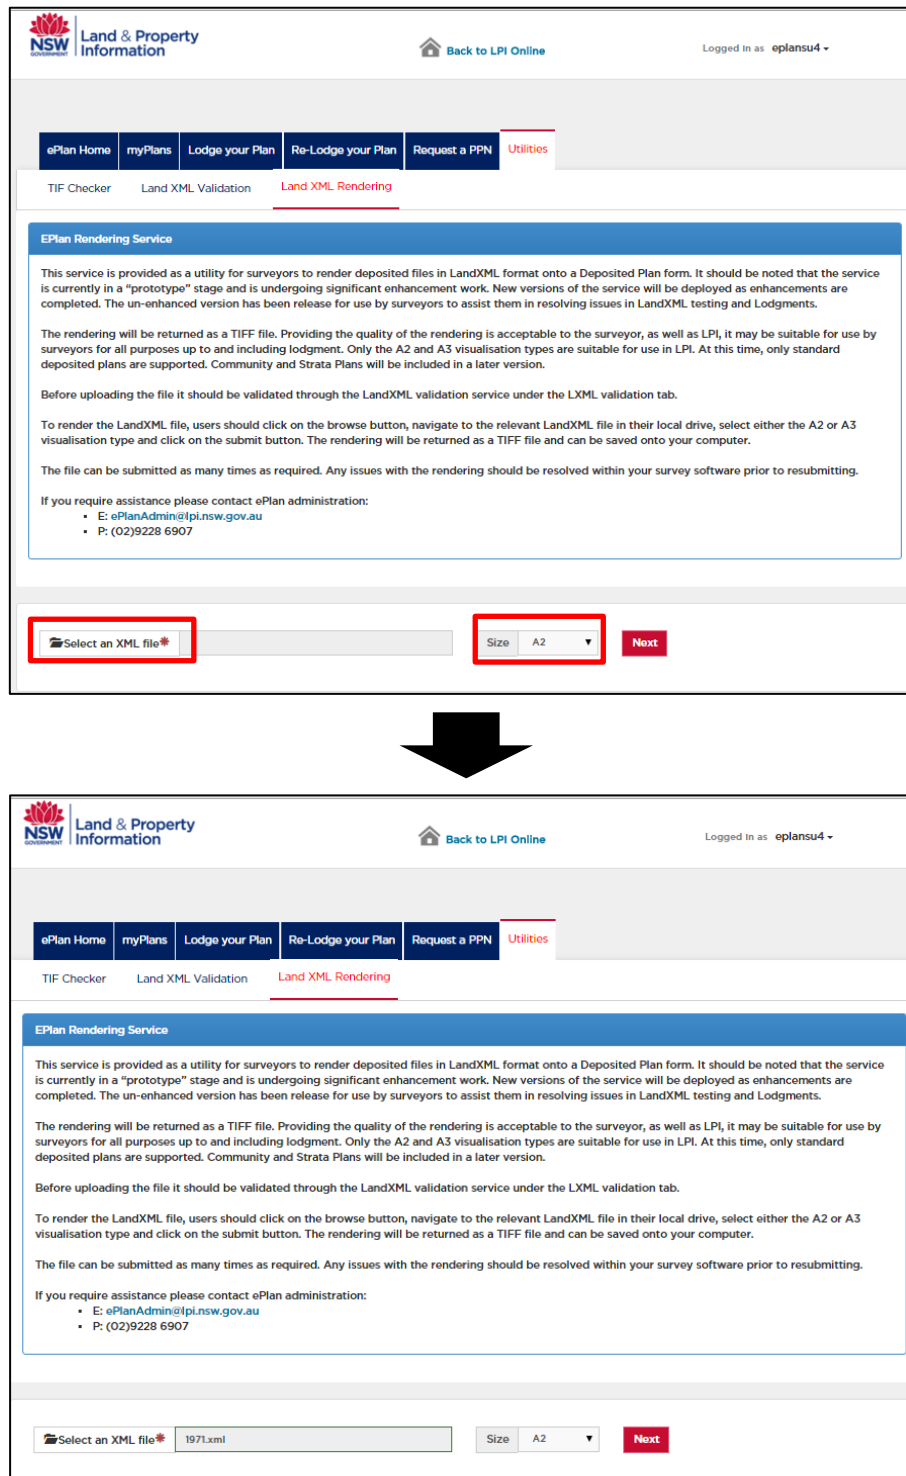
NSW GOVERNMENT Land & Property Information

Back to LPI Online

Logged in as eplansu4

ePlan Home myPlans Lodge your Plan Re-Lodge your Plan Request a PPN Utilities

TIF Checker Land XML Validation Land XML Rendering

EPlan Rendering Service

This service is provided as a utility for surveyors to render deposited files in LandXML format onto a Deposited Plan form. It should be noted that the service is currently in a "prototype" stage and is undergoing significant enhancement work. New versions of the service will be deployed as enhancements are completed. The un-enhanced version has been release for use by surveyors to assist them in resolving issues in LandXML testing and Lodgments.

The rendering will be returned as a TIFF file. Providing the quality of the rendering is acceptable to the surveyor, as well as LPI, it may be suitable for use by surveyors for all purposes up to and including lodgment. Only the A2 and A3 visualisation types are suitable for use in LPI. At this time, only standard deposited plans are supported. Community and Strata Plans will be included in a later version.

Before uploading the file it should be validated through the LandXML validation service under the LXML validation tab.

To render the LandXML file, users should click on the browse button, navigate to the relevant LandXML file in their local drive, select either the A2 or A3 visualisation type and click on the submit button. The rendering will be returned as a TIFF file and can be saved onto your computer.

The file can be submitted as many times as required. Any issues with the rendering should be resolved within your survey software prior to resubmitting.

If you require assistance please contact ePlan administration:
- E: ePlanAdmin@lpi.nsw.gov.au
- P: (02)9228 6907

Select an XML file*

Size A2

Next

NSW GOVERNMENT Land & Property Information

Back to LPI Online

Logged in as eplansu4

ePlan Home myPlans Lodge your Plan Re-Lodge your Plan Request a PPN Utilities

TIF Checker Land XML Validation Land XML Rendering

EPlan Rendering Service

This service is provided as a utility for surveyors to render deposited files in LandXML format onto a Deposited Plan form. It should be noted that the service is currently in a "prototype" stage and is undergoing significant enhancement work. New versions of the service will be deployed as enhancements are completed. The un-enhanced version has been release for use by surveyors to assist them in resolving issues in LandXML testing and Lodgments.

The rendering will be returned as a TIFF file. Providing the quality of the rendering is acceptable to the surveyor, as well as LPI, it may be suitable for use by surveyors for all purposes up to and including lodgment. Only the A2 and A3 visualisation types are suitable for use in LPI. At this time, only standard deposited plans are supported. Community and Strata Plans will be included in a later version.

Before uploading the file it should be validated through the LandXML validation service under the LXML validation tab.

To render the LandXML file, users should click on the browse button, navigate to the relevant LandXML file in their local drive, select either the A2 or A3 visualisation type and click on the submit button. The rendering will be returned as a TIFF file and can be saved onto your computer.

The file can be submitted as many times as required. Any issues with the rendering should be resolved within your survey software prior to resubmitting.

If you require assistance please contact ePlan administration:
- E: ePlanAdmin@lpi.nsw.gov.au
- P: (02)9228 6907

Select an XML file* 1971.xml

Size A2

Next